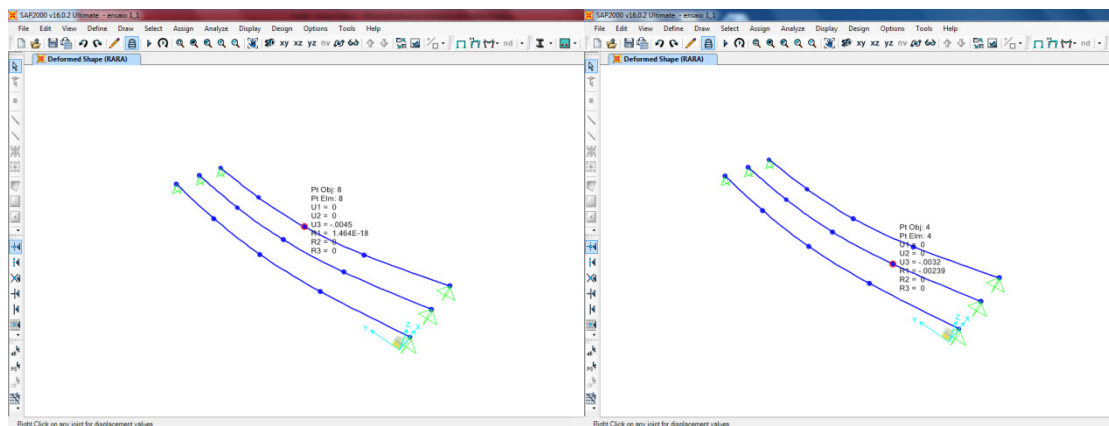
SAP2000 v16.0.2 Ultimate - ensaio 1_1

File Edit View Define Draw Select Assign Analyze Display Design Options Tools Help

xy xz yz nv nd

Deformed Shape (RARA)

Pt Obj: 8
Pt Elm: 8
U1 = 0
U2 = 0
U3 = -.0045
R1 = 1.464E-18
R2 = 0
R3 = 0

Right Click on any joint for displacement values

SAP2000 v16.0.2 Ultimate - ensaio 1_1

File Edit View Define Draw Select Assign Analyze Display Design Options Tools Help

xy xz yz nv nd

Deformed Shape (RARA)

Pt Obj: 4
Pt Elm: 4
U1 = 0
U2 = 0
U3 = -.0032
R1 = -.00239
R2 = 0
R3 = 0

Right Click on any joint for displacement values